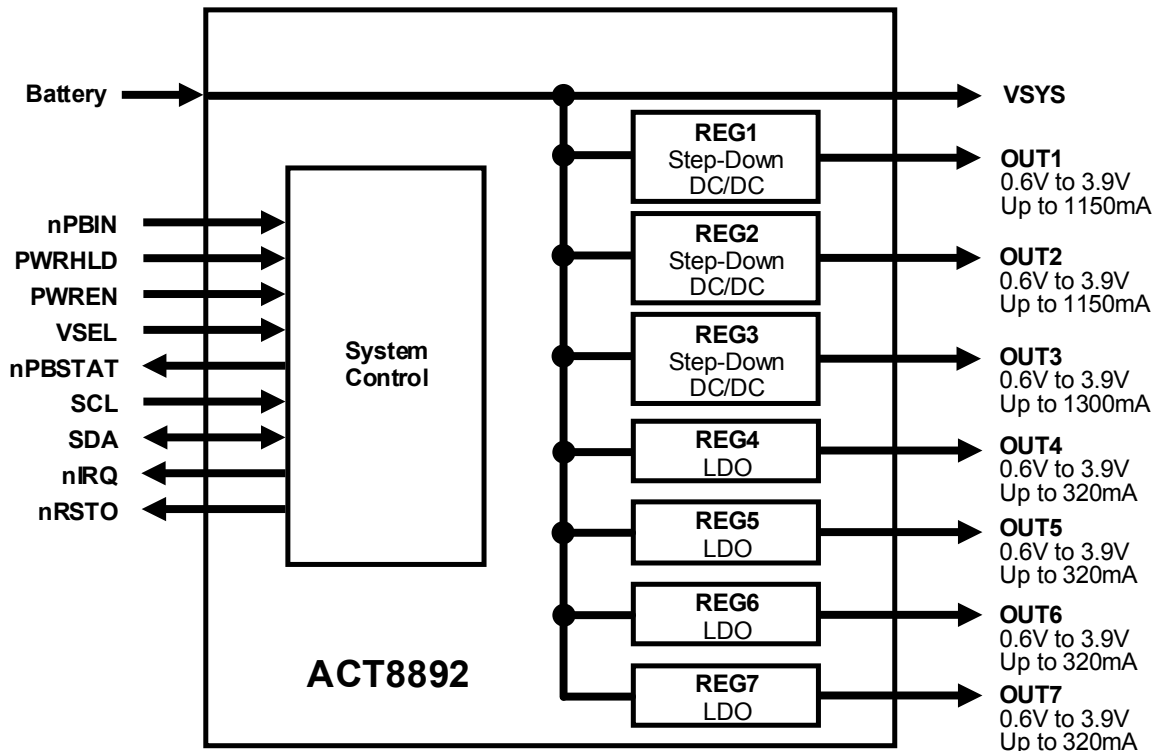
Battery

VSYS

nPBIN
PWRHLD
PWREN
VSEL
nPBSTAT
SCL
SDA
nIRQ
nRSTO

System Control

REG1 Step-Down DC/DC

OUT1
0.6V to 3.9V
Up to 1150mA

REG2 Step-Down DC/DC

OUT2
0.6V to 3.9V
Up to 1150mA

REG3 Step-Down DC/DC

OUT3
0.6V to 3.9V
Up to 1300mA

REG4 LDO

OUT4
0.6V to 3.9V
Up to 320mA

REG5 LDO

OUT5
0.6V to 3.9V
Up to 320mA

REG6 LDO

OUT6
0.6V to 3.9V
Up to 320mA

REG7 LDO

OUT7
0.6V to 3.9V
Up to 320mA

ACT8892